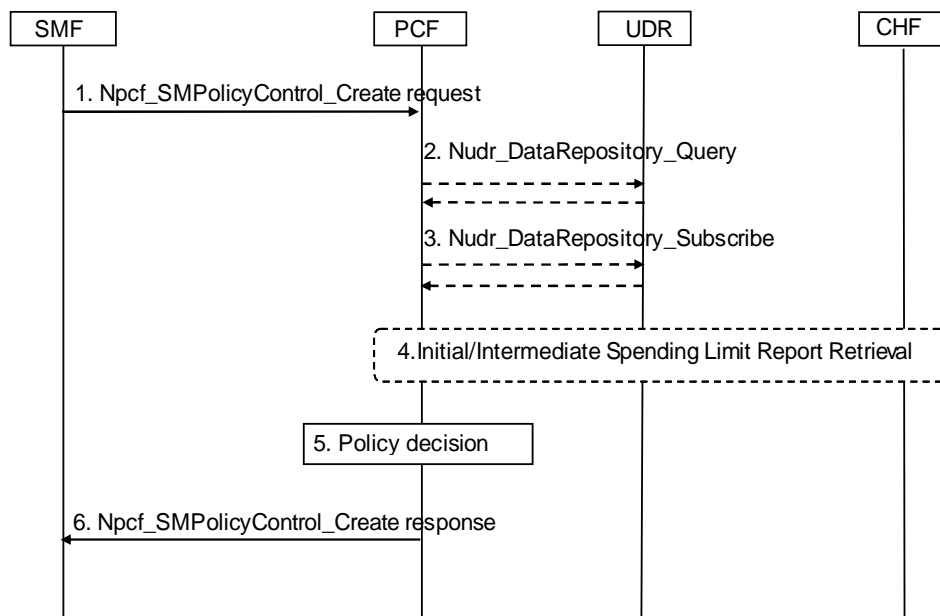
SMF

PCF

UDR

CHF

1. Npcf_SMPolicyControl_Create request

2. Nudr_DataRepository_Query

3. Nudr_DataRepository_Subscribe

4.Initial/Intermediate Spending Limit Report Retrieval

5. Policy decision

6. Npcf_SMPolicyControl_Create response